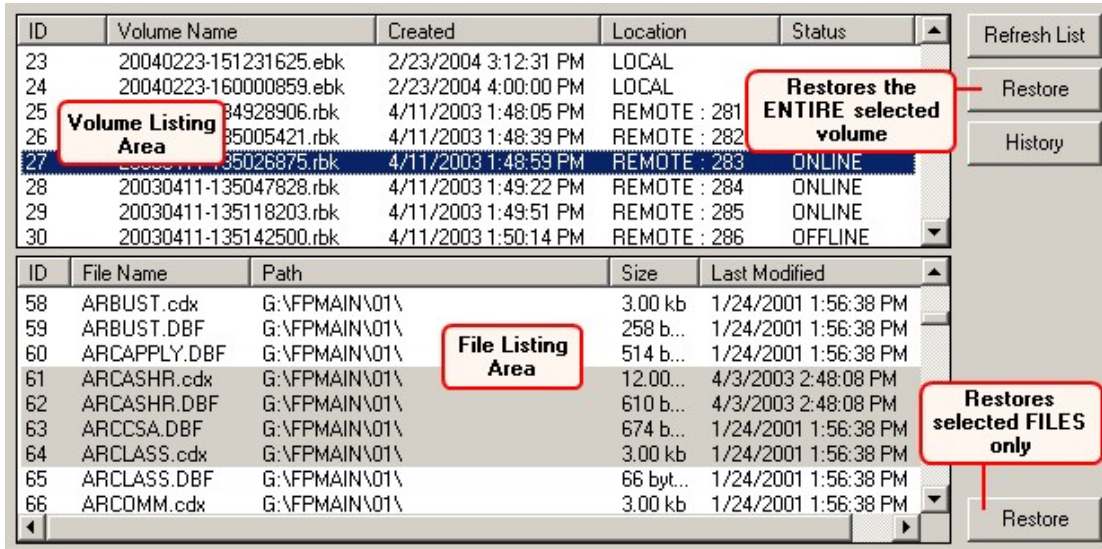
| ID | Volume Name | Created | Location | Status |
|---|---|---|---|---|
| 23 | 20040223-151231625.ebk | 2/23/2004 3:12:31 PM | LOCAL | |
| 24 | 20040223-160000859.ebk | 2/23/2004 4:00:00 PM | LOCAL | |
| 25 | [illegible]34928906.rbk | 4/11/2003 1:48:05 PM | REMOTE : 281 | |
| 26 | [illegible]35005421.rbk | 4/11/2003 1:48:39 PM | REMOTE : 282 | |
| 27 | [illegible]135026875.rbk | 4/11/2003 1:48:59 PM | REMOTE : 283 | ONLINE |
| 28 | 20030411-135047828.rbk | 4/11/2003 1:49:22 PM | REMOTE : 284 | ONLINE |
| 29 | 20030411-135118203.rbk | 4/11/2003 1:49:51 PM | REMOTE : 285 | ONLINE |
| 30 | 20030411-135142500.rbk | 4/11/2003 1:50:14 PM | REMOTE : 286 | OFFLINE |

Volume Listing Area

Restores the ENTIRE selected volume

Refresh List

Restore

History

| ID | File Name | Path | Size | Last Modified |
|---|---|---|---|---|
| 58 | ARBUST.cdx | G:\FPMAIN\01\ | 3.00 kb | 1/24/2001 1:56:38 PM |
| 59 | ARBUST.DBF | G:\FPMAIN\01\ | 258 b... | 1/24/2001 1:56:38 PM |
| 60 | ARCAPPLY.DBF | G:\FPMAIN\01\ | 514 b... | 1/24/2001 1:56:38 PM |
| 61 | ARCASHR.cdx | G:\FPMAIN\01\ | 12.00... | 4/3/2003 2:48:08 PM |
| 62 | ARCASHR.DBF | G:\FPMAIN\01\ | 610 b... | 4/3/2003 2:48:08 PM |
| 63 | ARCCSA.DBF | G:\FPMAIN\01\ | 674 b... | 1/24/2001 1:56:38 PM |
| 64 | ARCLASS.cdx | G:\FPMAIN\01\ | 3.00 kb | 1/24/2001 1:56:38 PM |
| 65 | ARCLASS.DBF | G:\FPMAIN\01\ | 66 byt... | 1/24/2001 1:56:38 PM |
| 66 | ARCOMM.cdx | G:\FPMAIN\01\ | 3.00 kb | 1/24/2001 1:56:38 PM |

File Listing Area

Restores selected FILES only

Restore